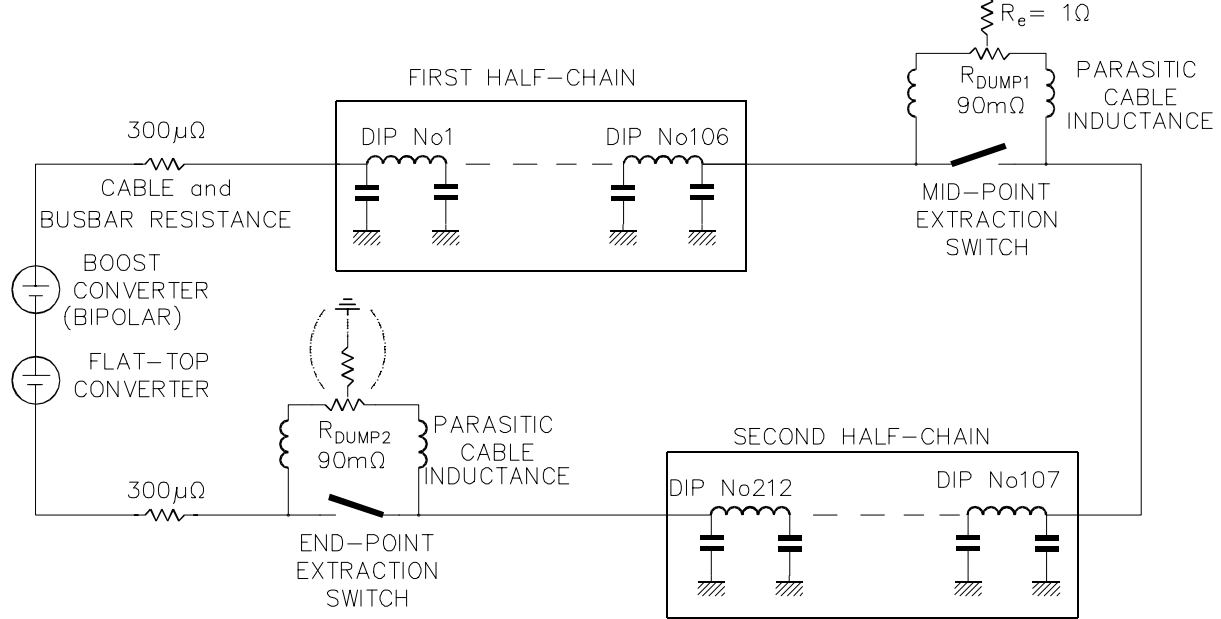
$R_e = 1\Omega$

FIRST HALF–CHAIN

$R_{DUMP1}$
$90m\Omega$

PARASITIC CABLE INDUCTANCE

$300\mu\Omega$

DIP No1

DIP No106

CABLE and BUSBAR RESISTANCE

MID–POINT EXTRACTION SWITCH

BOOST CONVERTER (BIPOLAR)

FLAT–TOP CONVERTER

$R_{DUMP2}$
$90m\Omega$

PARASITIC CABLE INDUCTANCE

SECOND HALF–CHAIN

$300\mu\Omega$

DIP No212

DIP No107

END–POINT EXTRACTION SWITCH